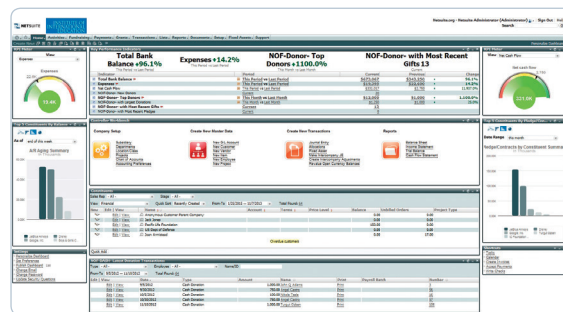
NETSUITE

Total Bank Balance ▲96.1%

Expenses ▲14.2%

NOF-Donor- Top Donors ▲1100.0%

NOF-Donor- with Most Recent Gifts 13

Expenses

73.6K

127.0K

Company Setup

Create New Master Data

Create New Transactions

Reports

Quick Add

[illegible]